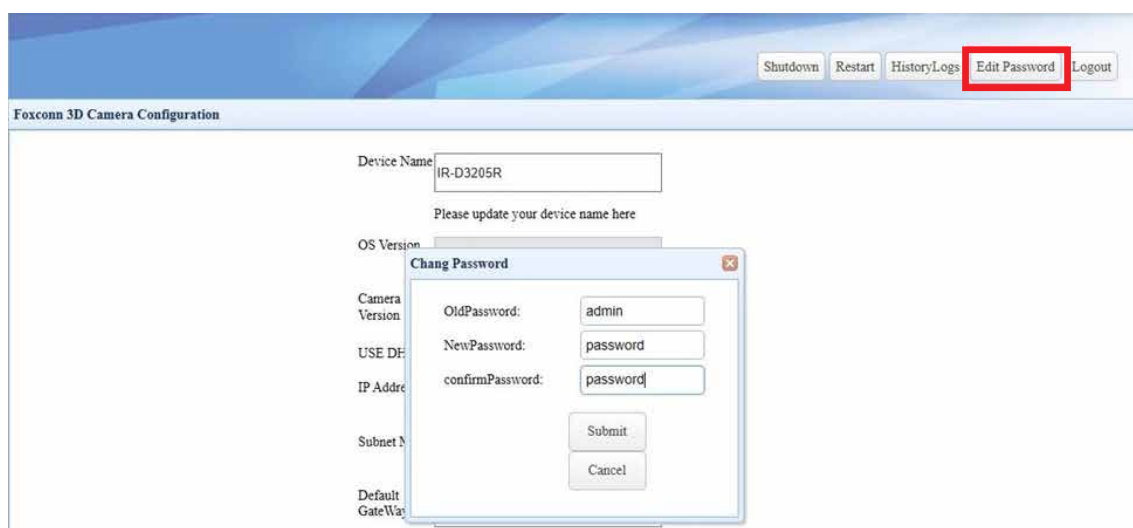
Shutdown Restart HistoryLogs Edit Password Logout

Foxconn 3D Camera Configuration

Device Name IR-D3205R

Please update your device name here

OS Version

Camera Version

USE DH

IP Addre

Subnet N

Default GateWay

Chang Password

OldPassword: admin

NewPassword: password

confirmPassword: password

Submit

Cancel